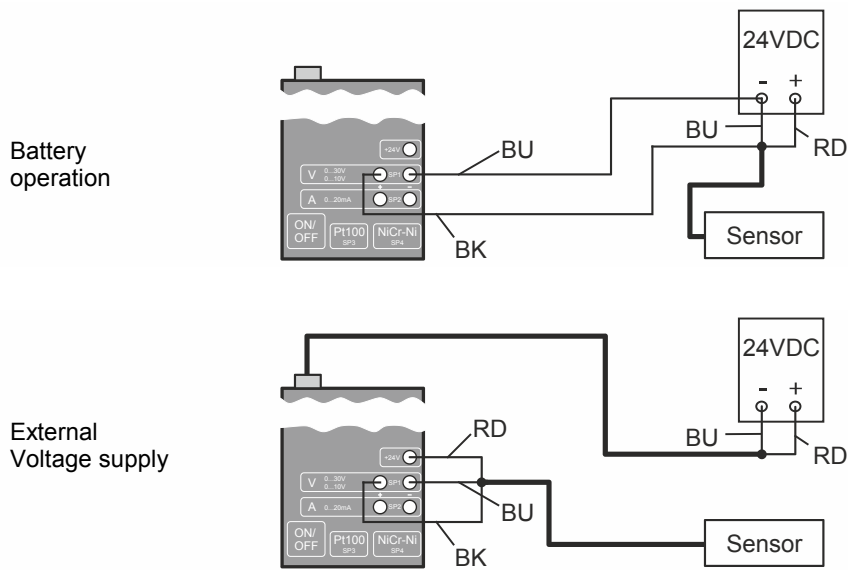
Battery operation

+24V
V 0...30V 0...10V SP1
A 0...20mA SP2
ON/OFF
Pt100 SP3
NiCr-Ni SP4

BU
BK
24VDC
- +
BU
RD
Sensor

External Voltage supply

+24V
V 0...30V 0...10V SP1
A 0...20mA SP2
ON/OFF
Pt100 SP3
NiCr-Ni SP4

RD
BU
BK
24VDC
- +
BU
RD
Sensor